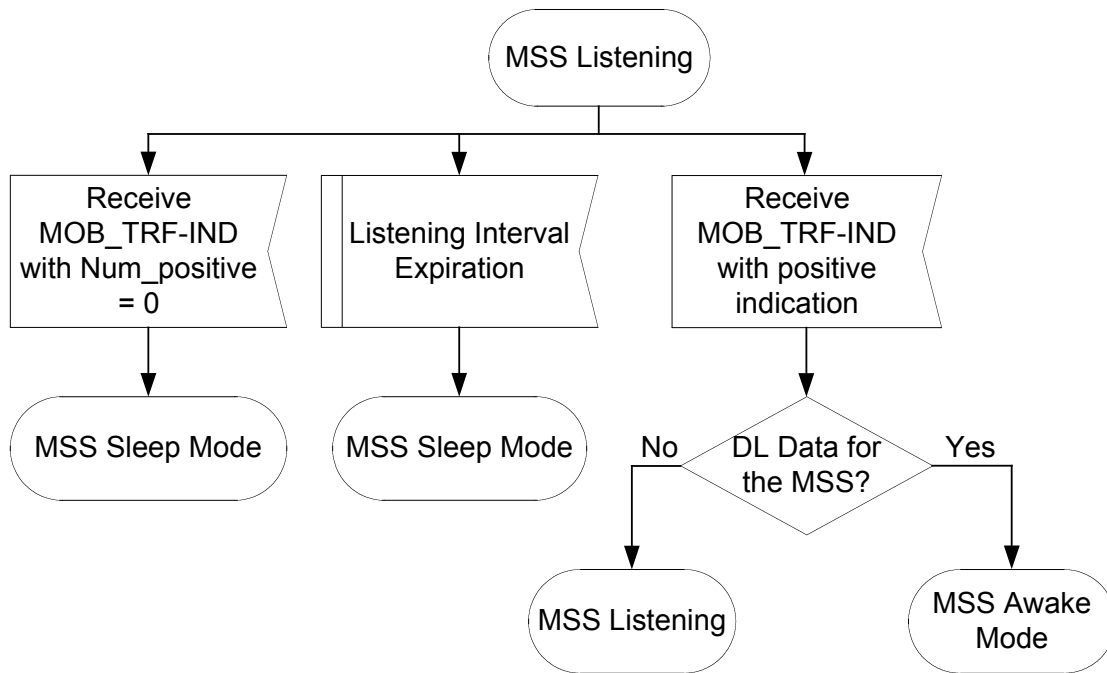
MSS Listening

Receive MOB_TRF-IND with Num_positive = 0

Listening Interval Expiration

Receive MOB_TRF-IND with positive indication

MSS Sleep Mode

MSS Sleep Mode

No

DL Data for the MSS?

Yes

MSS Listening

MSS Awake Mode